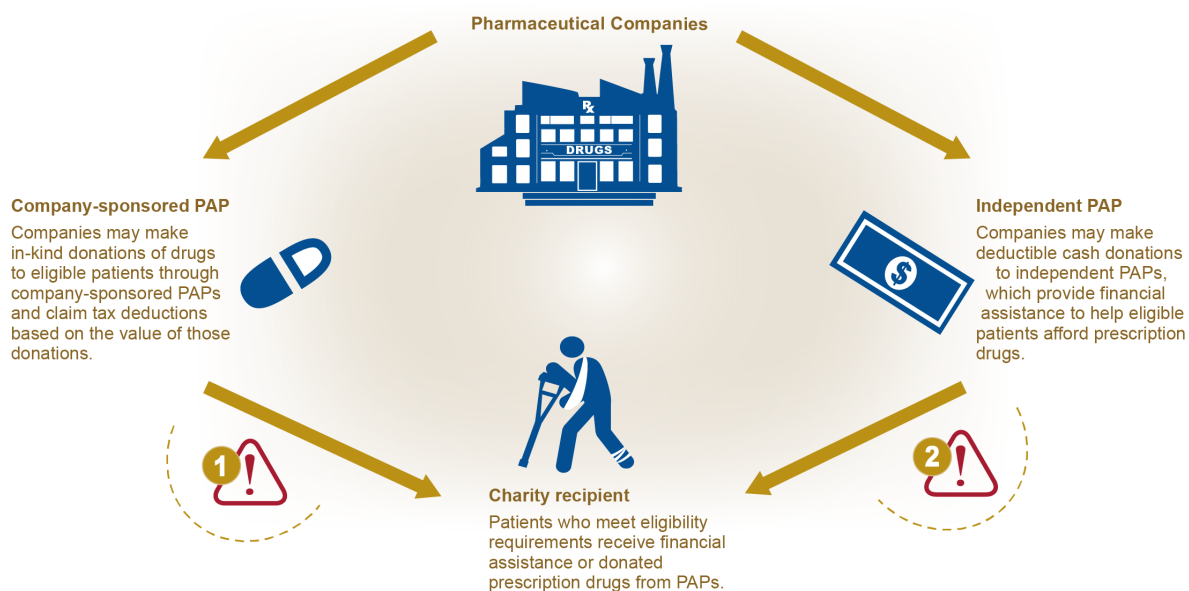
Pharmaceutical Companies

Rx

DRUGS

Company-sponsored PAP
Companies may make in-kind donations of drugs to eligible patients through company-sponsored PAPs and claim tax deductions based on the value of those donations.

Independent PAP
Companies may make deductible cash donations to independent PAPs, which provide financial assistance to help eligible patients afford prescription drugs.

$

1

2

Charity recipient
Patients who meet eligibility requirements receive financial assistance or donated prescription drugs from PAPs.